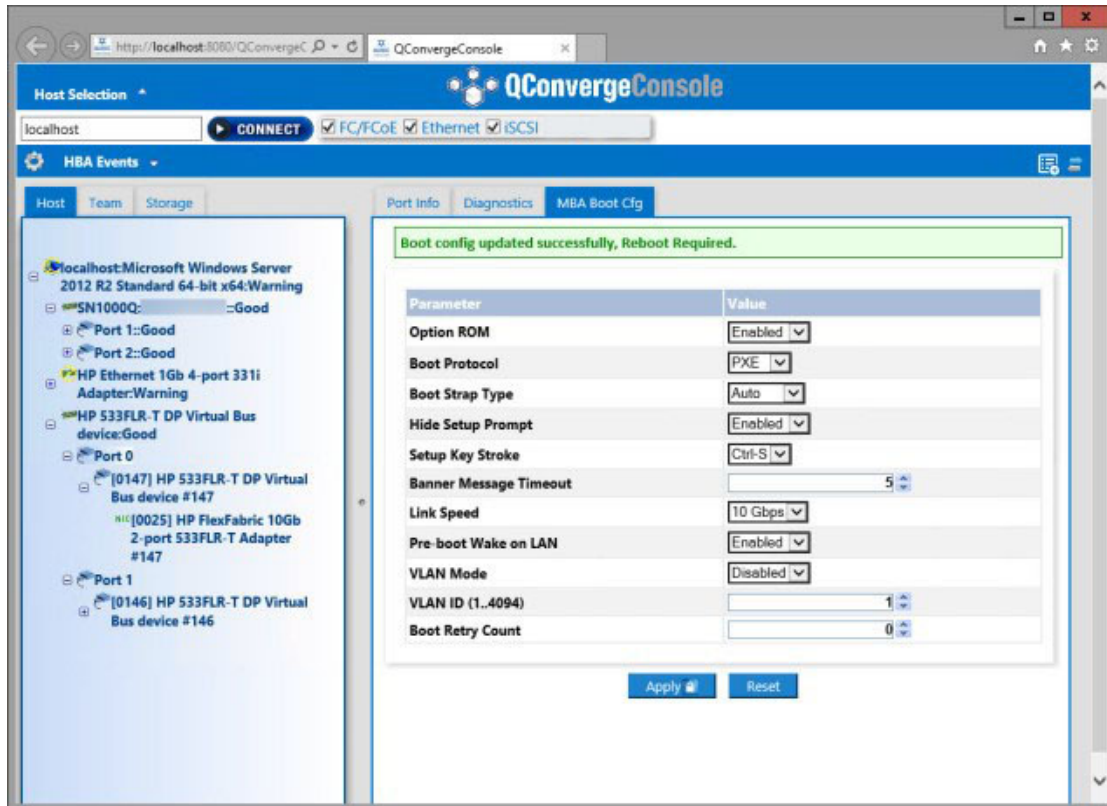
http://localhost:8080/QConvergeC
QConvergeConsole

Host Selection

QConvergeConsole

localhost
CONNECT
FC/FCoE Ethernet iSCSI

HBA Events

Host Team Storage

localhost:Microsoft Windows Server 2012 R2 Standard 64-bit x64:Warning
SN1000Q: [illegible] :Good
Port 1::Good
Port 2::Good
HP Ethernet 1Gb 4-port 331i Adapter:Warning
HP 533FLR-T DP Virtual Bus device:Good
Port 0
[0147] HP 533FLR-T DP Virtual Bus device #147
[0025] HP FlexFabric 10Gb 2-port 533FLR-T Adapter #147
Port 1
[0146] HP 533FLR-T DP Virtual Bus device #146

Port Info Diagnostics MBA Boot Cfg

Boot config updated successfully, Reboot Required.

| Parameter | Value |
|---|---|
| Option ROM | Enabled |
| Boot Protocol | PXE |
| Boot Strap Type | Auto |
| Hide Setup Prompt | Enabled |
| Setup Key Stroke | Ctrl-S |
| Banner Message Timeout | 5 |
| Link Speed | 10 Gbps |
| Pre-boot Wake on LAN | Enabled |
| VLAN Mode | Disabled |
| VLAN ID (1..4094) | 1 |
| Boot Retry Count | 0 |

Apply
Reset